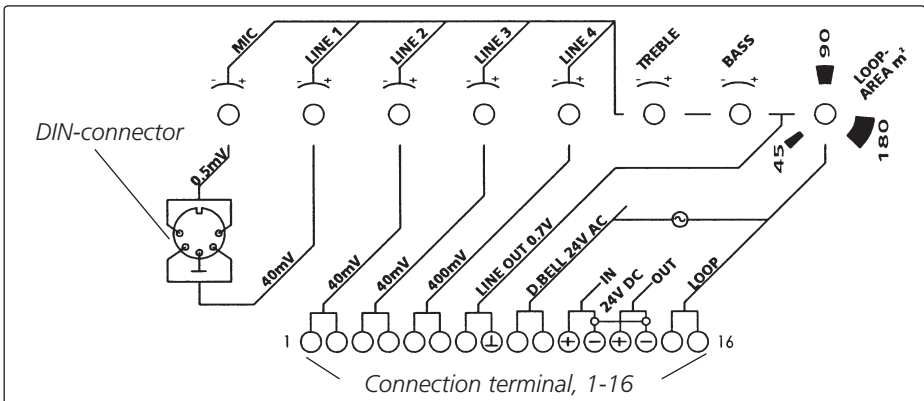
MIC
- +
LINE 1
- +
LINE 2
- +
LINE 3
- +
LINE 4
- +
TREBLE
- +
BASS
- +
90
LOOP-AREA m²
180
45

DIN-connector
0.5mV
40mV
40mV
40mV
400mV
LINE OUT 0.7V
D.BELL 24V AC
IN
24V DC
OUT
LOOP

1
16
Connection terminal, 1-16